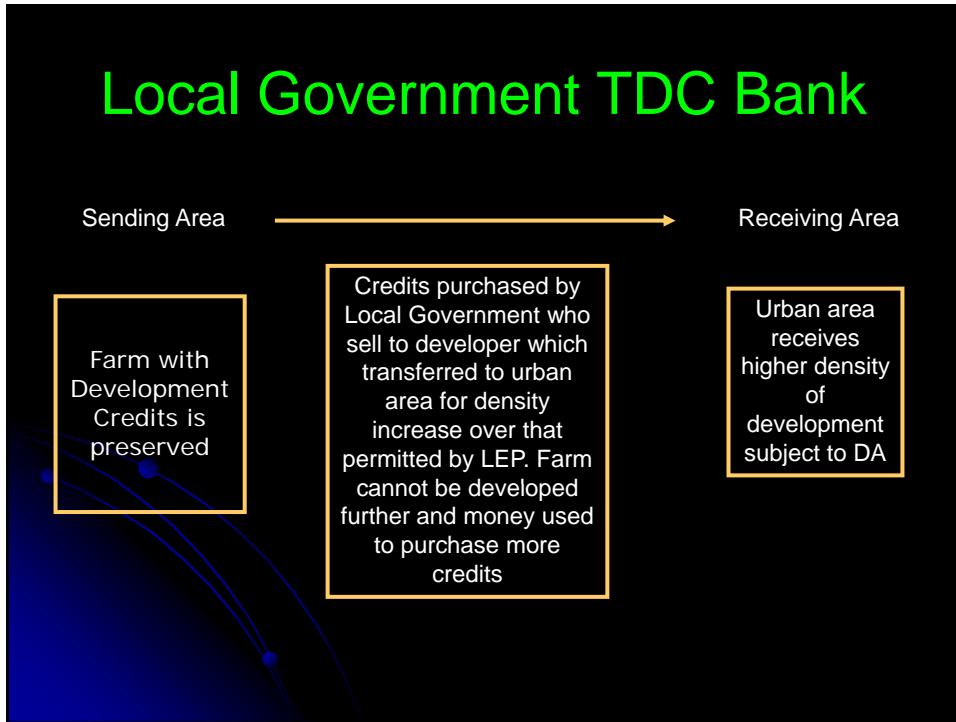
Local Government TDC Bank

Sending Area

Receiving Area

Farm with Development Credits is preserved

Credits purchased by Local Government who sell to developer which transferred to urban area for density increase over that permitted by LEP. Farm cannot be developed further and money used to purchase more credits

Urban area receives higher density of development subject to DA